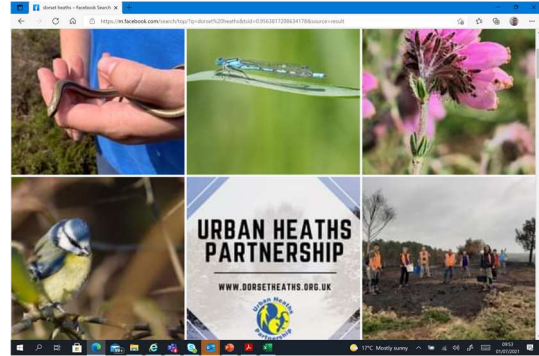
dorset heaths – Facebook Search

https://m.facebook.com/search/top/?q=dorset%20heaths&tsid=0.9563871208634178&source=result

URBAN HEATHS PARTNERSHIP

WWW.DORSETHEATHS.ORG.UK

Urban Heaths Partnership

17°C Mostly sunny

09:53
01/07/2021